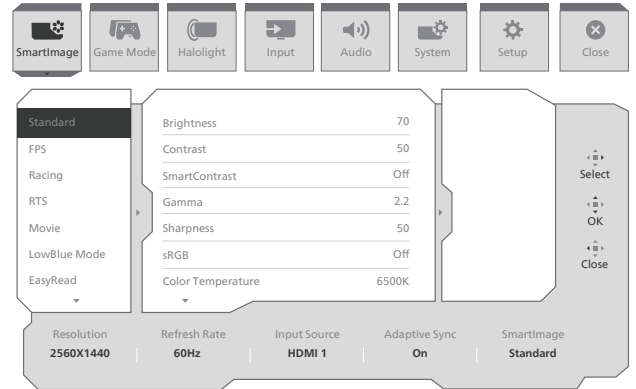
SmartImage Game Mode Halolight Input Audio System Setup Close

Standard
FPS
Racing
RTS
Movie
LowBlue Mode
EasyRead

| | |
|---|---|
| Brightness | 70 |
| Contrast | 50 |
| SmartContrast | Off |
| Gamma | 2.2 |
| Sharpness | 50 |
| sRGB | Off |
| Color Temperature | 6500K |

Select
OK
Close

| Resolution | Refresh Rate | Input Source | Adaptive Sync | SmartImage |
|---|---|---|---|---|
| 2560X1440 | 60Hz | HDMI 1 | On | Standard |